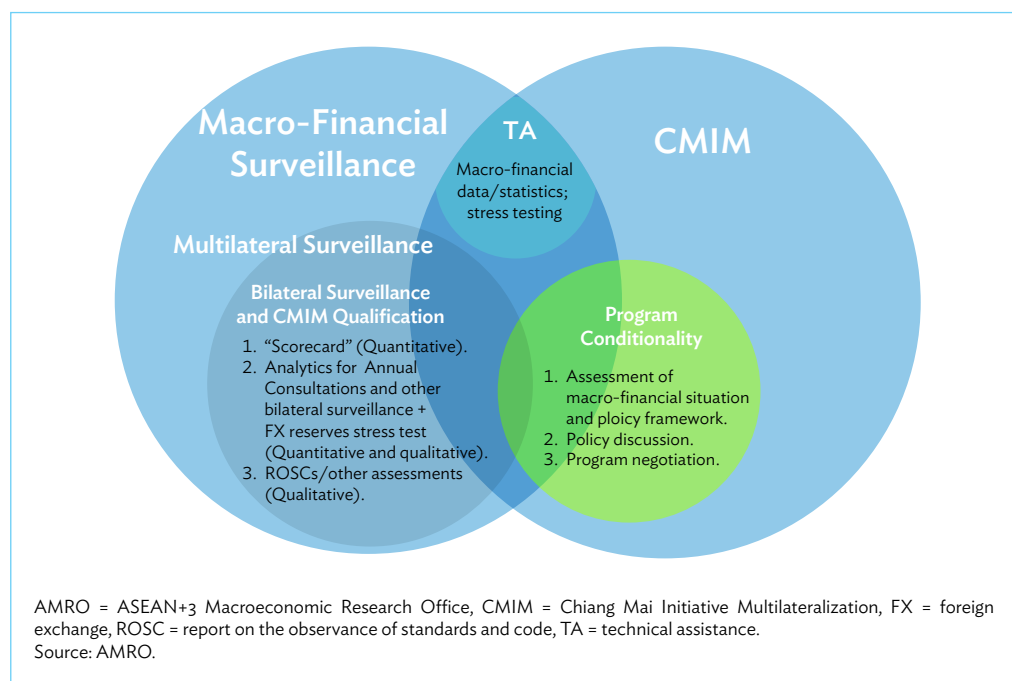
Macro-Financial Surveillance

TA

Macro-financial data/statistics; stress testing

CMIM

Multilateral Surveillance

Bilateral Surveillance and CMIM Qualification

1. "Scorecard" (Quantitative).
2. Analytics for Annual Consultations and other bilateral surveillance + FX reserves stress test (Quantitative and qualitative).
3. ROSCs/other assessments (Qualitative).

Program Conditionality

1. Assessment of macro-financial situation and ploicy framework.
2. Policy discussion.
3. Program negotiation.

AMRO = ASEAN+3 Macroeconomic Research Office, CMIM = Chiang Mai Initiative Multilateralization, FX = foreign exchange, ROSC = report on the observance of standards and code, TA = technical assistance.
Source: AMRO.